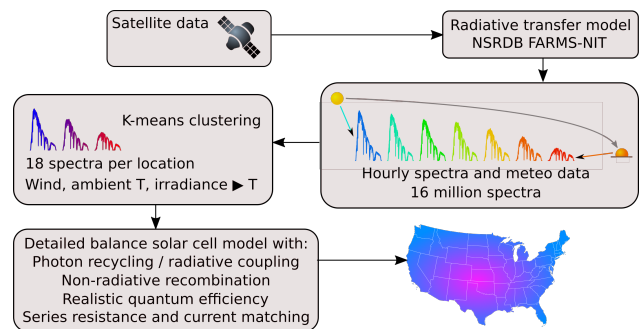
Satellite data

Radiative transfer model
NSRDB FARMS-NIT

Hourly spectra and meteo data
16 million spectra

K-means clustering
18 spectra per location
Wind, ambient T, irradiance ▶ T

Detailed balance solar cell model with:
Photon recycling / radiative coupling
Non-radiative recombination
Realistic quantum efficiency
Series resistance and current matching